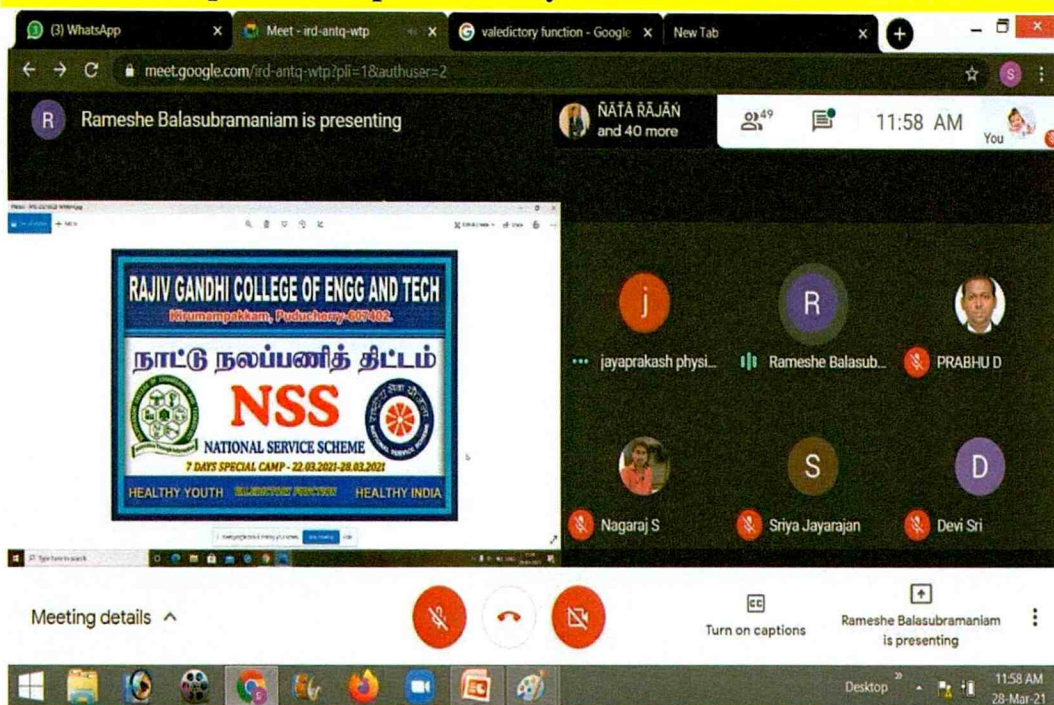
(3) WhatsApp
Meet - ird-antq-wtp
valedictory function - Google
New Tab
meet.google.com/ird-antq-wtp?pli=1&authuser=2
R
Rameshe Balasubramaniam is presenting
ÑÄTÄ RÄJÄÑ and 40 more
49
11:58 AM
You

RAJIV GANDHI COLLEGE OF ENGG AND TECH
Kirumampakkam, Puducherry-607402.
நாட்டு நலப்பணித் திட்டம்
NSS
NATIONAL SERVICE SCHEME
7 DAYS SPECIAL CAMP - 22.03.2021-28.03.2021
HEALTHY YOUTH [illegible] HEALTHY INDIA

j
jayaprakash physi...
R
Rameshe Balasub...
PRABHU D
Nagaraj S
S
Sriya Jayarajan
D
Devi Sri

Meeting details
Turn on captions
Rameshe Balasubramaniam is presenting
Desktop
11:58 AM
28-Mar-21